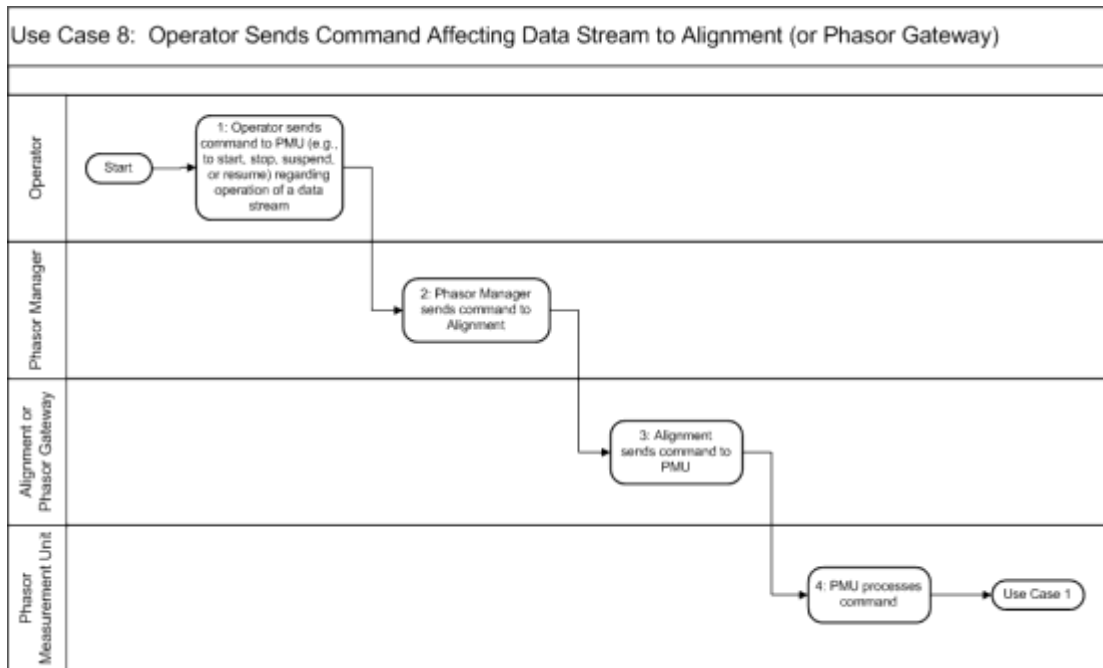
Use Case 8: Operator Sends Command Affecting Data Stream to Alignment (or Phasor Gateway)

Operator

Start

1: Operator sends command to PMU (e.g., to start, stop, suspend, or resume) regarding operation of a data stream

Phasor Manager

2: Phasor Manager sends command to Alignment

Alignment or Phasor Gateway

3: Alignment sends command to PMU

Phasor Measurement Unit

4: PMU processes command

Use Case 1